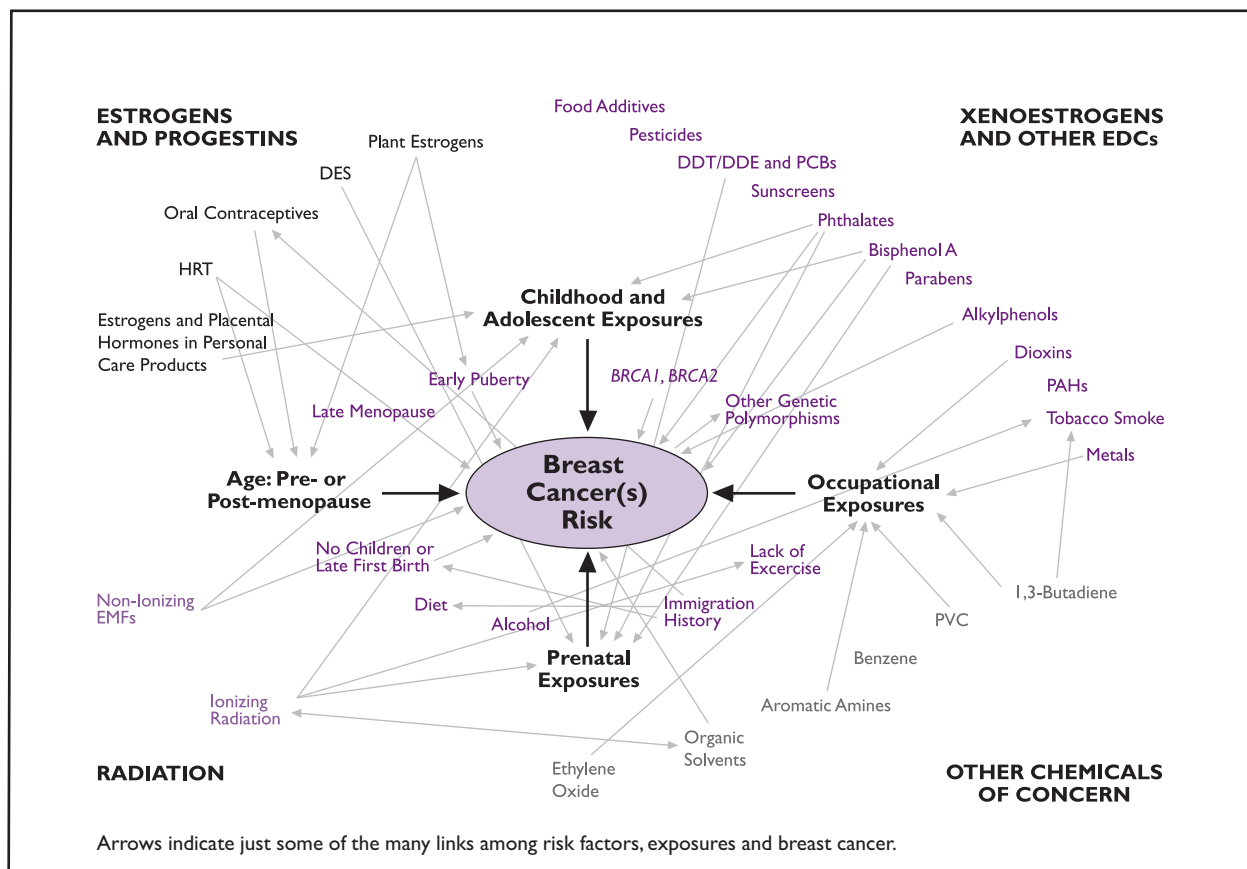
ESTROGENS AND PROGESTINS

Food Additives

XENOESTROGENS AND OTHER EDCs

Plant Estrogens

Pesticides

DDT/DDE and PCBs

DES

Sunscreens

Oral Contraceptives

Phthalates

Bisphenol A

HRT

Parabens

Childhood and Adolescent Exposures

Estrogens and Placental Hormones in Personal Care Products

Alkylphenols

Dioxins

Early Puberty

BRCA1, BRCA2

PAHs

Late Menopause

Other Genetic Polymorphisms

Tobacco Smoke

Metals

Age: Pre- or Post-menopause

Breast Cancer(s) Risk

Occupational Exposures

No Children or Late First Birth

Lack of Excercise

Non-Ionizing EMFs

Diet

Immigration History

1,3-Butadiene

Alcohol

PVC

Prenatal Exposures

Benzene

Ionizing Radiation

Aromatic Amines

Organic Solvents

RADIATION

Ethylene Oxide

OTHER CHEMICALS OF CONCERN

Arrows indicate just some of the many links among risk factors, exposures and breast cancer.